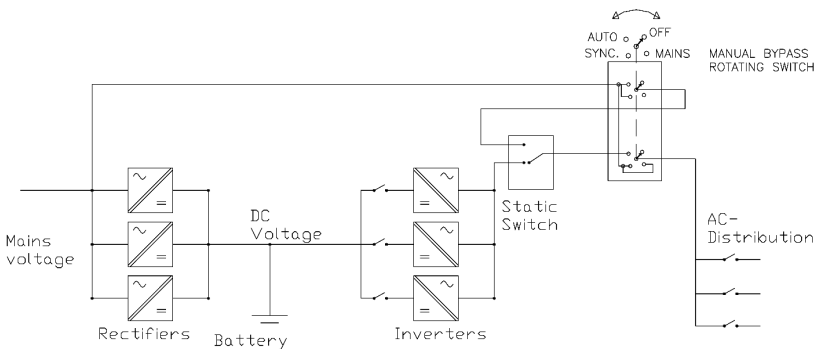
AUTO OFF
SYNC. MAINS
MANUAL BYPASS
ROTATING SWITCH

$\sim$
$=$
$\sim$
$=$
$\sim$
$=$

DC
Voltage

Mains
voltage

Rectifiers

Battery

$=$
$\sim$
$=$
$\sim$
$=$
$\sim$

Inverters

Static
Switch

AC-
Distribution